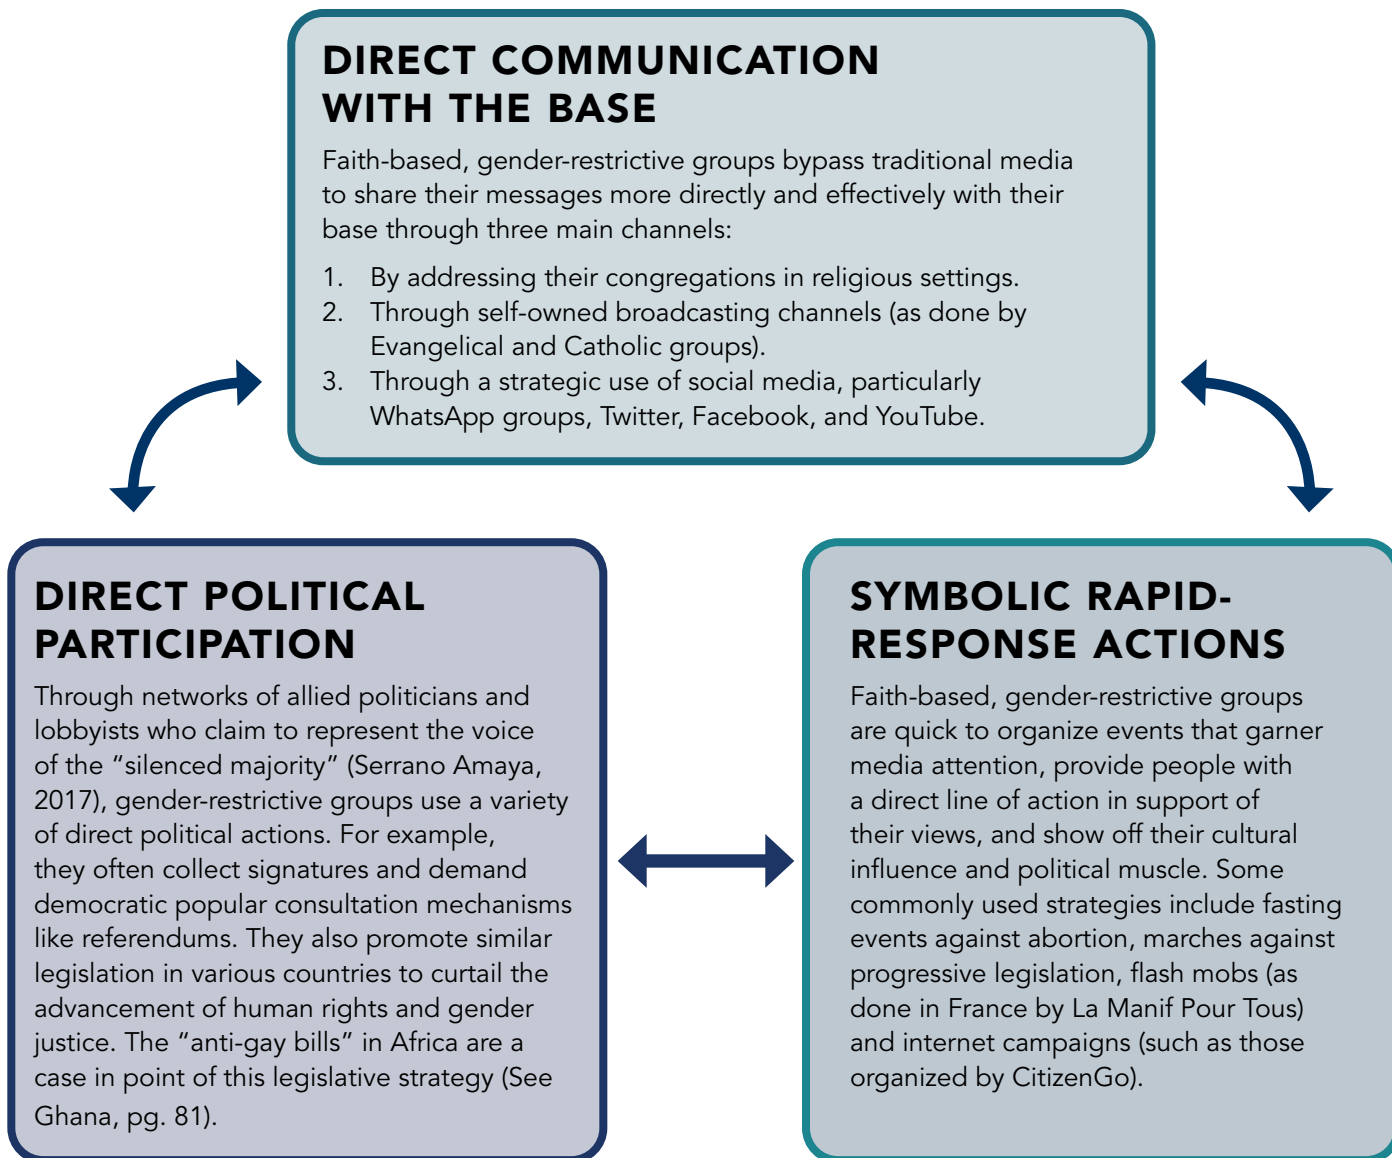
DIRECT COMMUNICATION WITH THE BASE

Faith-based, gender-restrictive groups bypass traditional media to share their messages more directly and effectively with their base through three main channels:

1. By addressing their congregations in religious settings.
2. Through self-owned broadcasting channels (as done by Evangelical and Catholic groups).
3. Through a strategic use of social media, particularly WhatsApp groups, Twitter, Facebook, and YouTube.

DIRECT POLITICAL PARTICIPATION

Through networks of allied politicians and lobbyists who claim to represent the voice of the "silenced majority" (Serrano Amaya, 2017), gender-restrictive groups use a variety of direct political actions. For example, they often collect signatures and demand democratic popular consultation mechanisms like referendums. They also promote similar legislation in various countries to curtail the advancement of human rights and gender justice. The "anti-gay bills" in Africa are a case in point of this legislative strategy (See Ghana, pg. 81).

SYMBOLIC RAPID-RESPONSE ACTIONS

Faith-based, gender-restrictive groups are quick to organize events that garner media attention, provide people with a direct line of action in support of their views, and show off their cultural influence and political muscle. Some commonly used strategies include fasting events against abortion, marches against progressive legislation, flash mobs (as done in France by La Manif Pour Tous) and internet campaigns (such as those organized by CitizenGo).